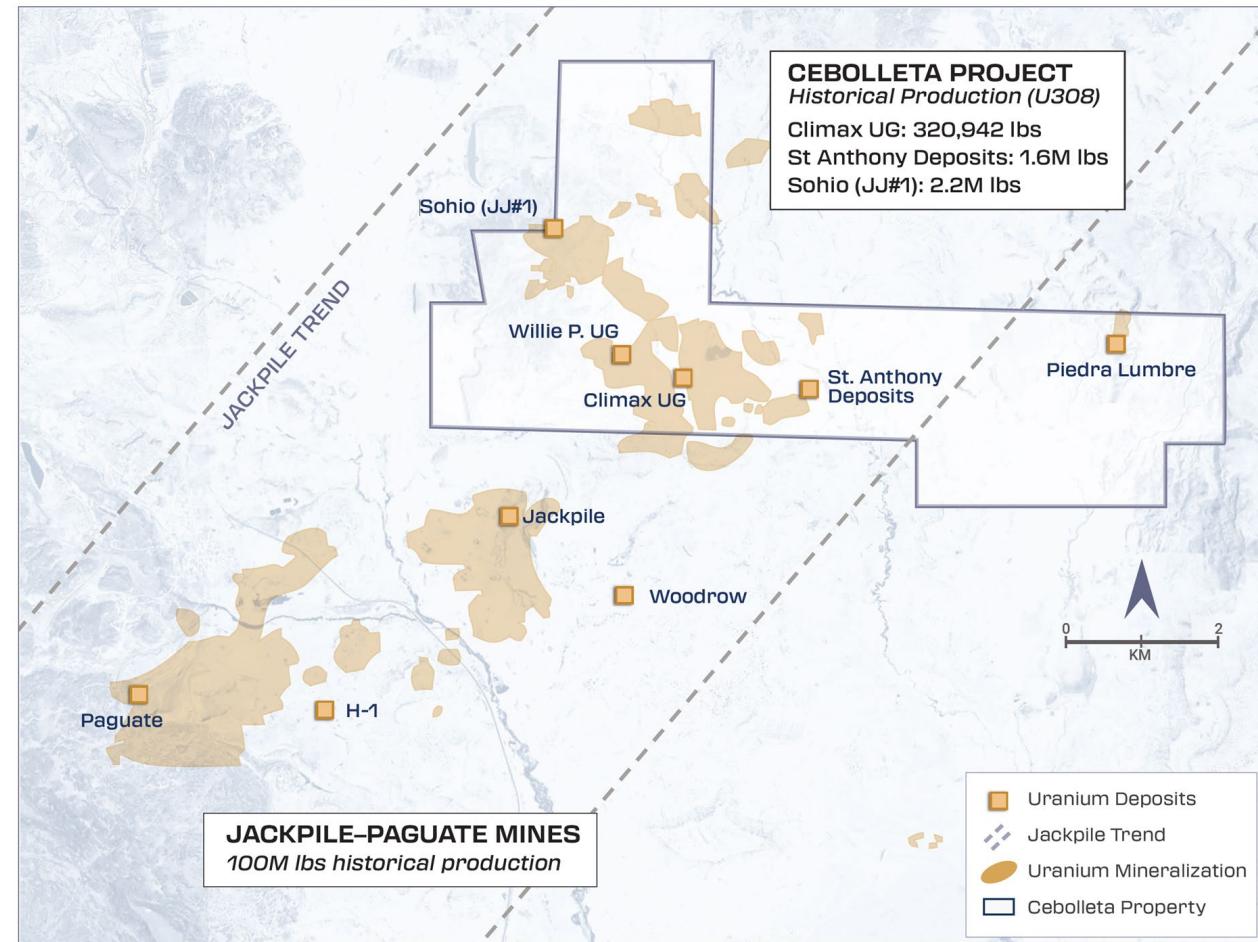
CEBOLLETA PROJECT
Historical Production (U308)
Climax UG: 320,942 lbs
St Anthony Deposits: 1.6M lbs
Sohio (JJ#1): 2.2M lbs

Sohio (JJ#1)

JACKPILE TREND

Willie P. UG

Climax UG

St. Anthony Deposits

Piedra Lumbre

Jackpile

Woodrow

0 2
KM

Paguate

H-1

JACKPILE–PAGUATE MINES
100M lbs historical production

Uranium Deposits
Jackpile Trend
Uranium Mineralization
Cebolleta Property